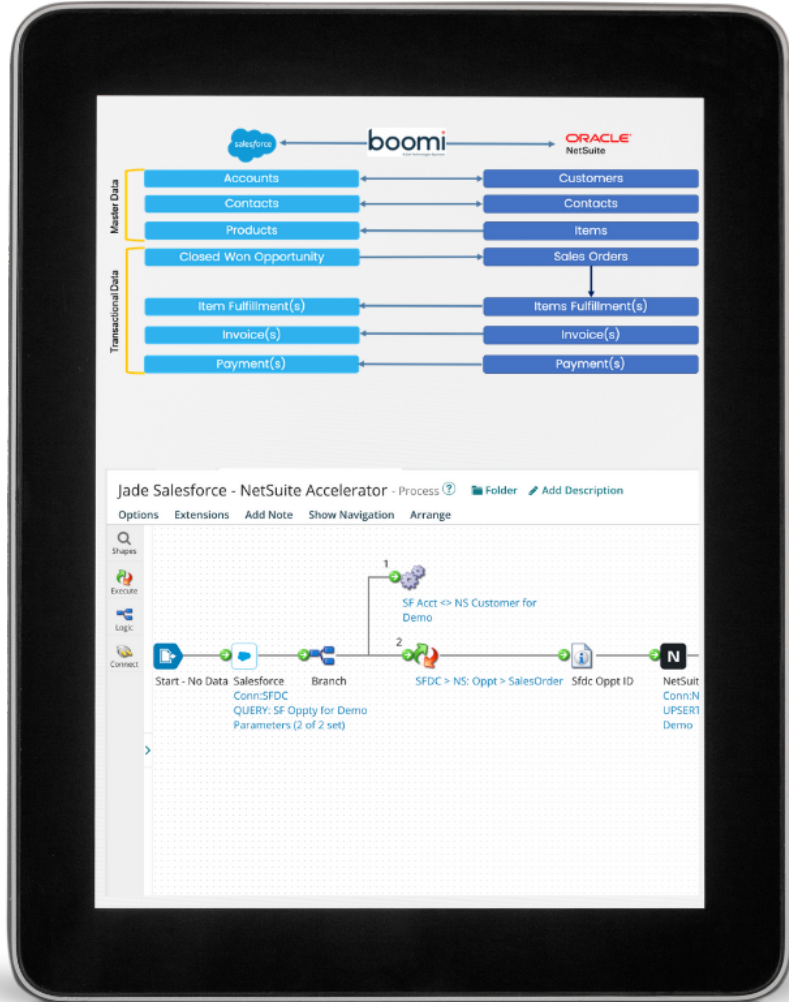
salesforce

boomi

ORACLE
NetSuite

Master Data

Accounts | Customers
Contacts | Contacts
Products | Items

Transactional Data

Closed Won Opportunity | Sales Orders
Item Fulfillment(s) | Items Fulfillment(s)
Invoice(s) | Invoice(s)
Payment(s) | Payment(s)

Jade Salesforce - NetSuite Accelerator - Process Folder Add Description

Options Extensions Add Note Show Navigation Arrange

Shapes
Execute
Logic
Connect

1
SF Acct <> NS Customer for Demo

2
SFDC > NS: Oppt > SalesOrder

Start - No Data

Salesforce
Conn:SFDC
QUERY: SF Oppty for Demo
Parameters (2 of 2 set)

Branch

Sfdc Oppt ID

NetSuit
Conn:N
UPSERT
Demo